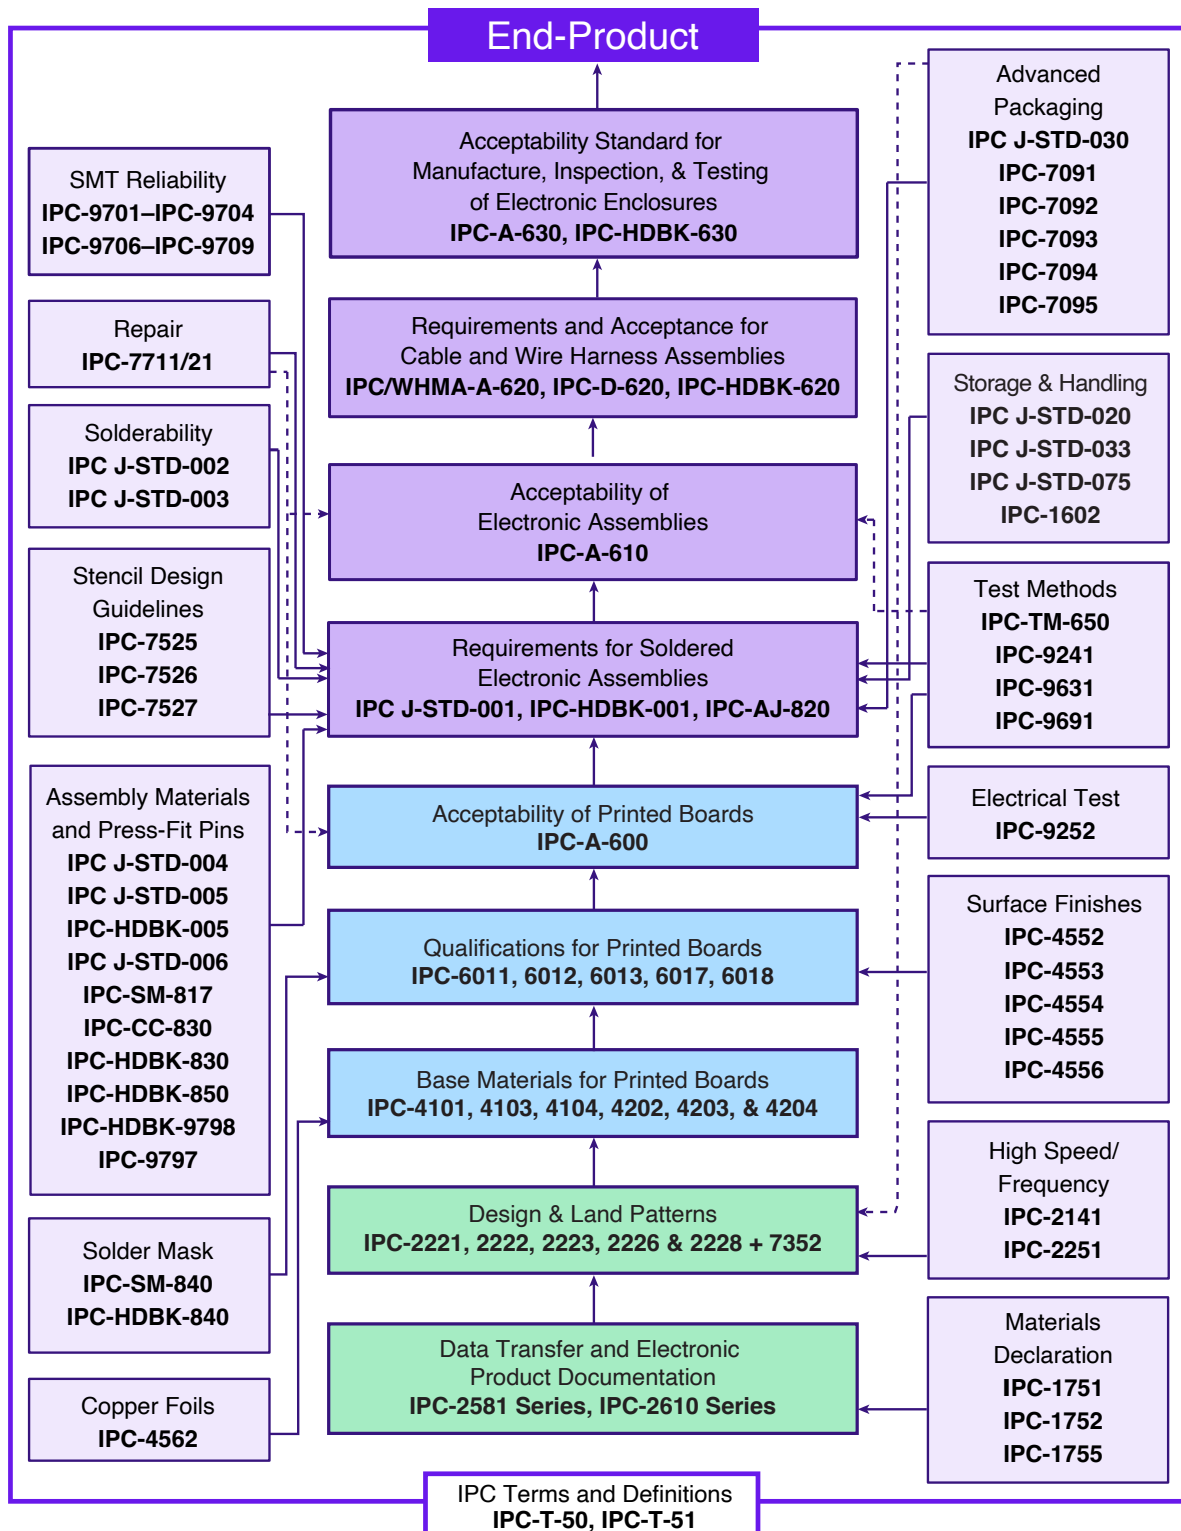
End-Product

Acceptability Standard for Manufacture, Inspection, & Testing of Electronic Enclosures
IPC-A-630, IPC-HDBK-630

Requirements and Acceptance for Cable and Wire Harness Assemblies
IPC/WHMA-A-620, IPC-D-620, IPC-HDBK-620

Acceptability of Electronic Assemblies
IPC-A-610

Requirements for Soldered Electronic Assemblies
IPC J-STD-001, IPC-HDBK-001, IPC-AJ-820

Acceptability of Printed Boards
IPC-A-600

Qualifications for Printed Boards
IPC-6011, 6012, 6013, 6017, 6018

Base Materials for Printed Boards
IPC-4101, 4103, 4104, 4202, 4203, & 4204

Design & Land Patterns
IPC-2221, 2222, 2223, 2226 & 2228 + 7352

Data Transfer and Electronic Product Documentation
IPC-2581 Series, IPC-2610 Series

SMT Reliability
IPC-9701–IPC-9704
IPC-9706–IPC-9709

Repair
IPC-7711/21

Solderability
IPC J-STD-002
IPC J-STD-003

Stencil Design Guidelines
IPC-7525
IPC-7526
IPC-7527

Assembly Materials and Press-Fit Pins
IPC J-STD-004
IPC J-STD-005
IPC-HDBK-005
IPC J-STD-006
IPC-SM-817
IPC-CC-830
IPC-HDBK-830
IPC-HDBK-850
IPC-HDBK-9798
IPC-9797

Solder Mask
IPC-SM-840
IPC-HDBK-840

Copper Foils
IPC-4562

Advanced Packaging
IPC J-STD-030
IPC-7091
IPC-7092
IPC-7093
IPC-7094
IPC-7095

Storage & Handling
IPC J-STD-020
IPC J-STD-033
IPC J-STD-075
IPC-1602

Test Methods
IPC-TM-650
IPC-9241
IPC-9631
IPC-9691

Electrical Test
IPC-9252

Surface Finishes
IPC-4552
IPC-4553
IPC-4554
IPC-4555
IPC-4556

High Speed/ Frequency
IPC-2141
IPC-2251

Materials Declaration
IPC-1751
IPC-1752
IPC-1755

IPC Terms and Definitions
IPC-T-50, IPC-T-51